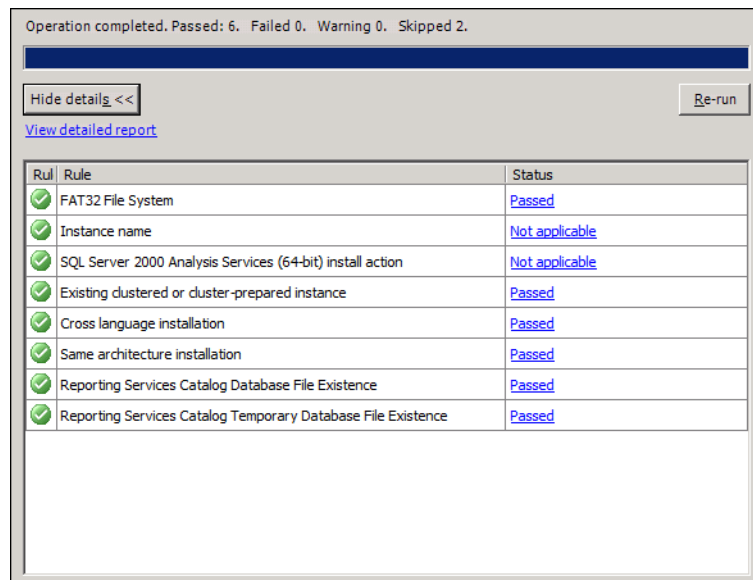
Operation completed. Passed: 6. Failed 0. Warning 0. Skipped 2.

Hide details <<

Re-run

View detailed report

| Rul | Rule | Status |
|---|---|---|
| | FAT32 File System | Passed |
| | Instance name | Not applicable |
| | SQL Server 2000 Analysis Services (64-bit) install action | Not applicable |
| | Existing clustered or cluster-prepared instance | Passed |
| | Cross language installation | Passed |
| | Same architecture installation | Passed |
| | Reporting Services Catalog Database File Existence | Passed |
| | Reporting Services Catalog Temporary Database File Existence | Passed |